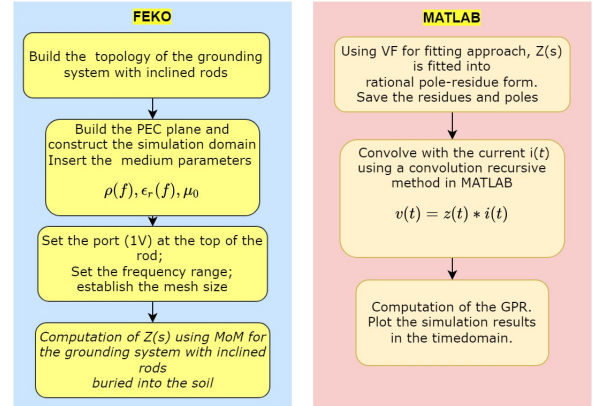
FEKO

Build the topology of the grounding system with inclined rods

Build the PEC plane and construct the simulation domain
Insert the medium parameters

$\rho(f), \epsilon_r(f), \mu_0$

Set the port (1V) at the top of the rod;
Set the frequency range;
establish the mesh size

Computation of Z(s) using MoM for the grounding system with inclined rods
buried into the soil

MATLAB

Using VF for fitting approach, Z(s) is fitted into rational pole-residue form.
Save the residues and poles

Convolve with the current i(t) using a convolution recursive method in MATLAB

$v(t) = z(t) * i(t)$

Computation of the GPR.
Plot the simulation results in the timedomain.